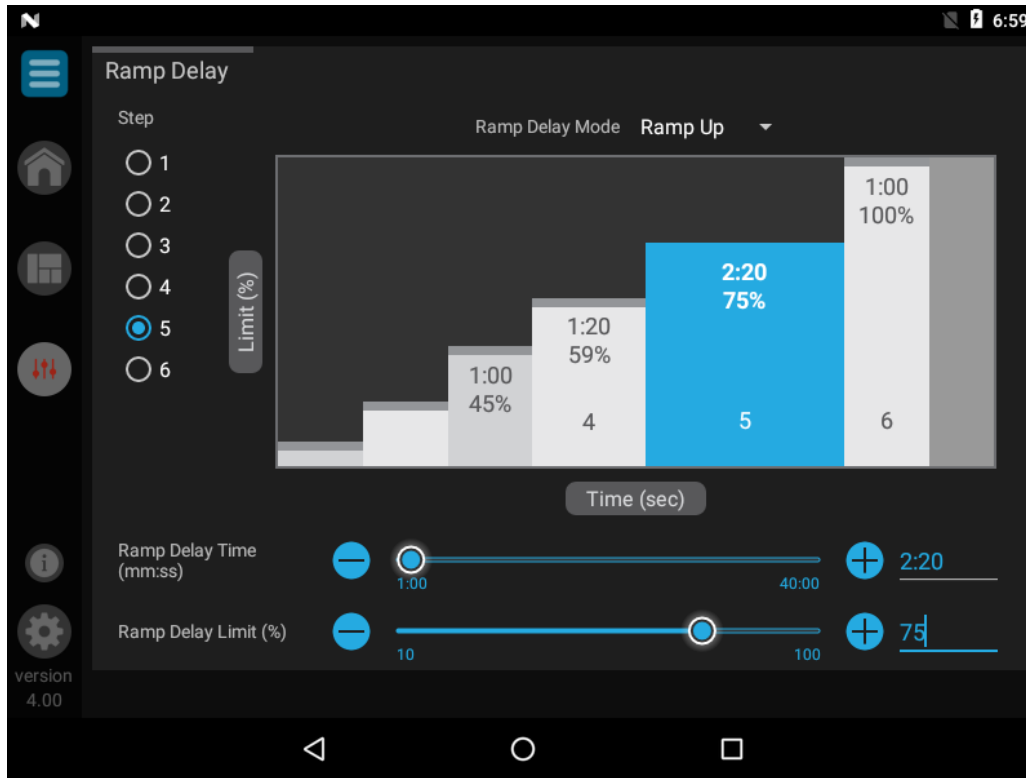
N

6:59

Ramp Delay

Step

1
2
3
4
5
6

Ramp Delay Mode Ramp Up

Limit (%)

1:00
45%

1:20
59%
4

2:20
75%
5

1:00
100%
6

Time (sec)

Ramp Delay Time (mm:ss)

1:00 40:00

2:20

Ramp Delay Limit (%)

10 100

75

version
4.00